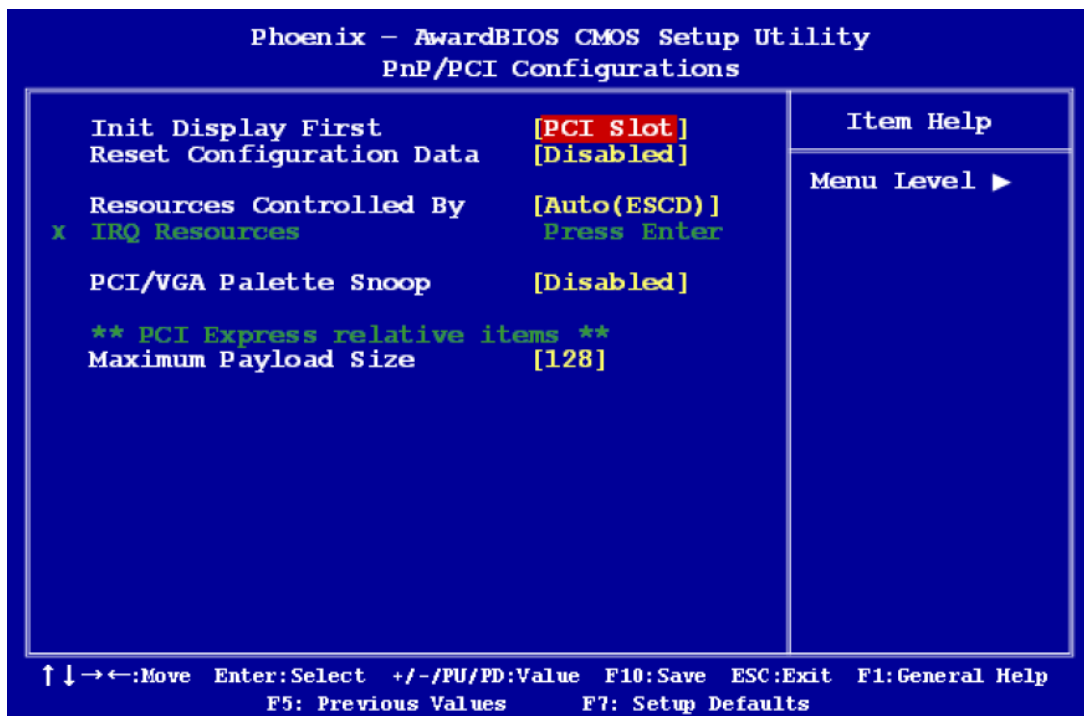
Phoenix – AwardBIOS CMOS Setup Utility
PnP/PCI Configurations

| | |
|---|---|
| Init Display First | [PCI Slot] |
| Reset Configuration Data | [Disabled] |
| Resources Controlled By | [Auto(ESCD)] |
| x IRQ Resources | Press Enter |
| PCI/VGA Palette Snoop | [Disabled] |

** PCI Express relative items **

| | |
|---|---|
| Maximum Payload Size | [128] |

Item Help

Menu Level ▶

↑↓→←:Move Enter:Select +/-/PU/PD:Value F10:Save ESC:Exit F1:General Help
F5: Previous Values F7: Setup Defaults